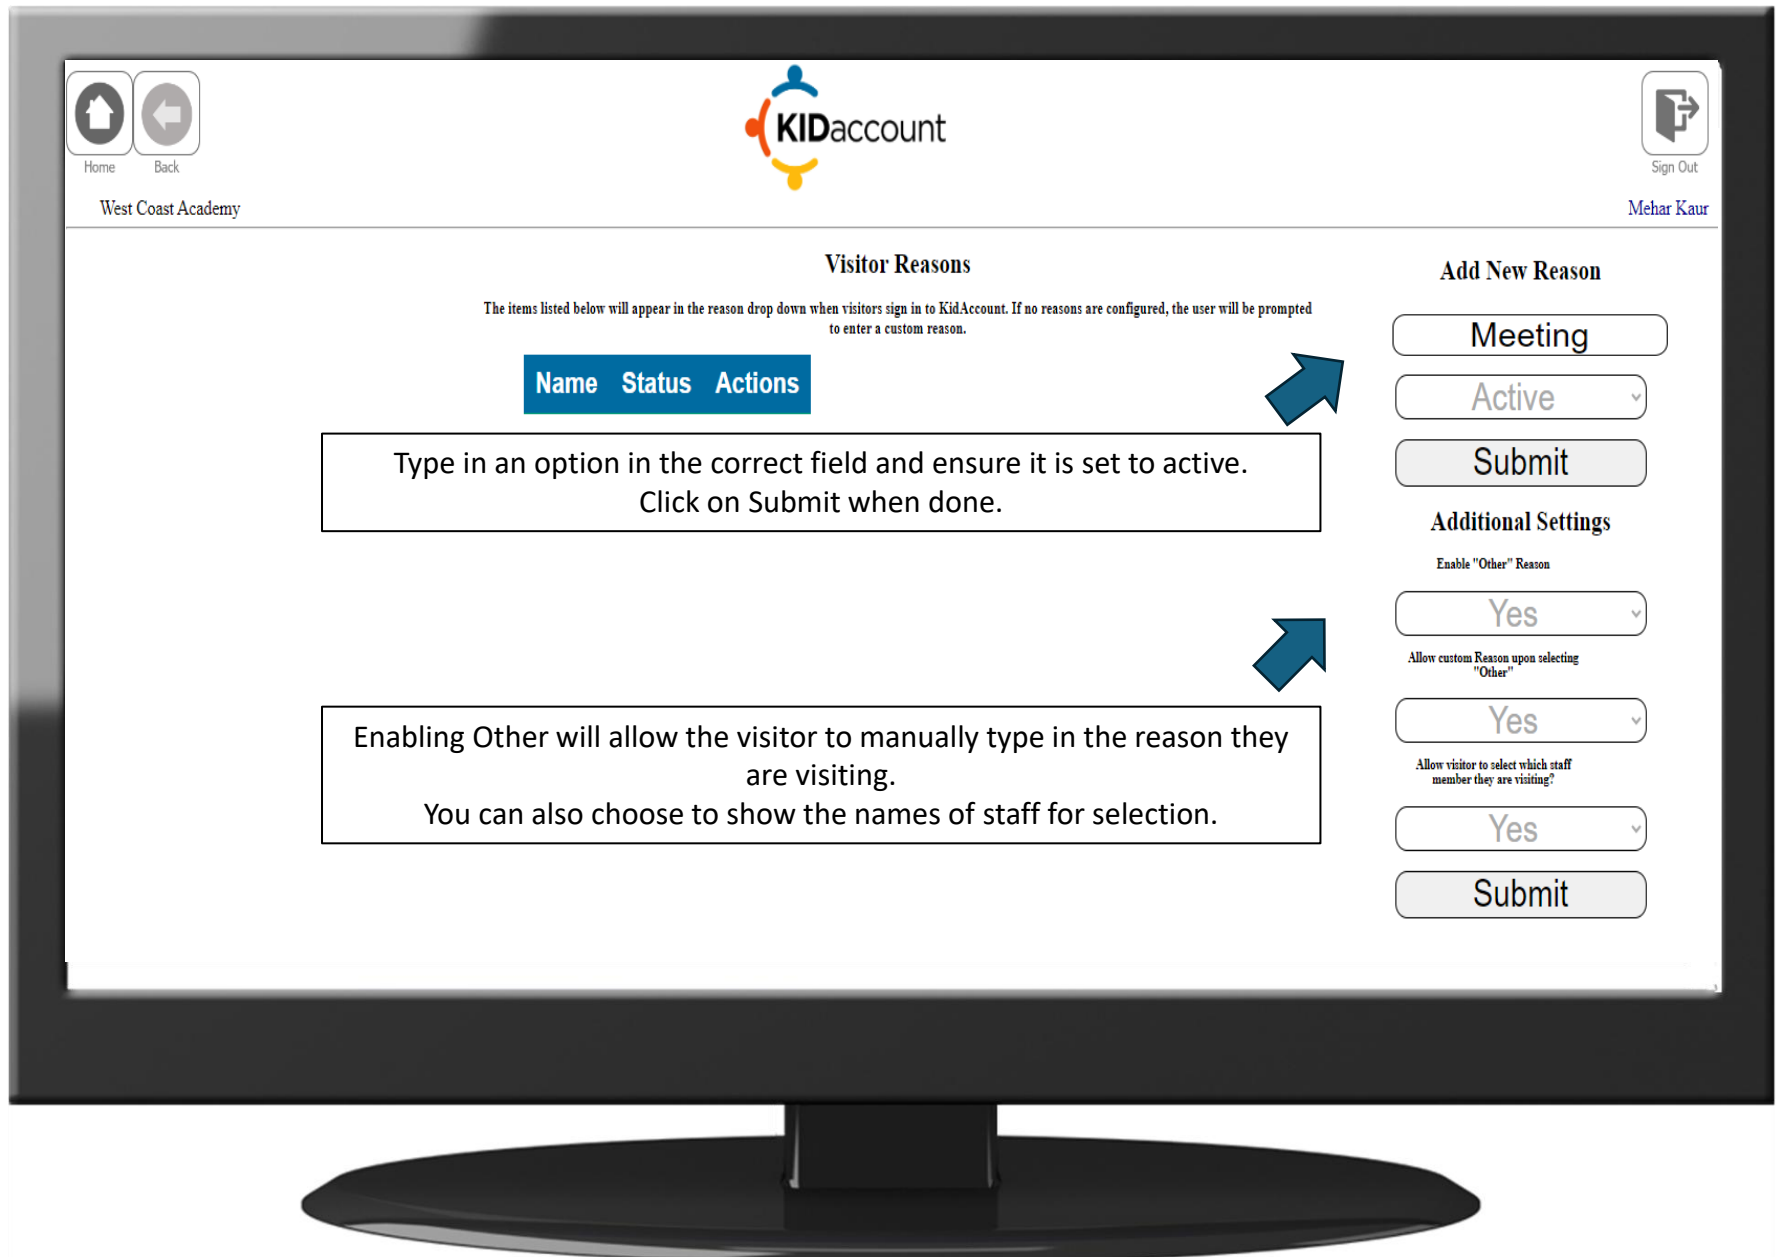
Home Back

KIDaccount

Sign Out

West Coast Academy

Mehar Kaur

Visitor Reasons

The items listed below will appear in the reason drop down when visitors sign in to KidAccount. If no reasons are configured, the user will be prompted to enter a custom reason.

| Name | Status | Actions |
|---|---|---|

Type in an option in the correct field and ensure it is set to active. Click on Submit when done.

Enabling Other will allow the visitor to manually type in the reason they are visiting.
You can also choose to show the names of staff for selection.

Add New Reason

Meeting

Active

Submit

Additional Settings

Enable "Other" Reason

Yes

Allow custom Reason upon selecting "Other"

Yes

Allow visitor to select which staff member they are visiting?

Yes

Submit